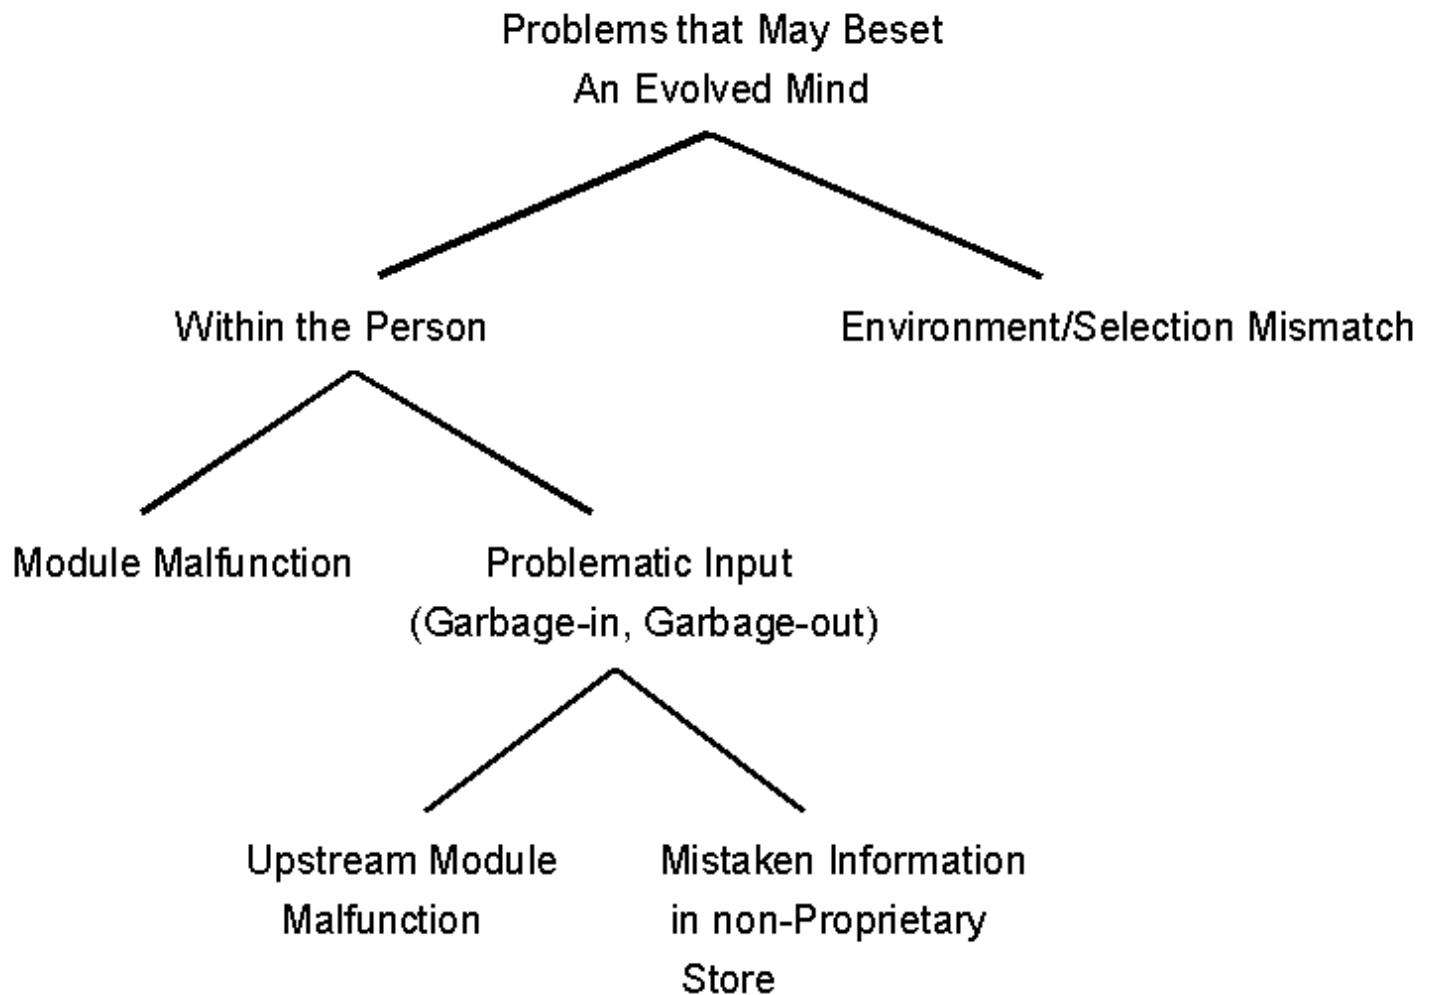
Problems that May Beset An Evolved Mind

Within the Person

Environment/Selection Mismatch

Module Malfunction

Problematic Input (Garbage-in, Garbage-out)

Upstream Module Malfunction

Mistaken Information in non-Proprietary Store